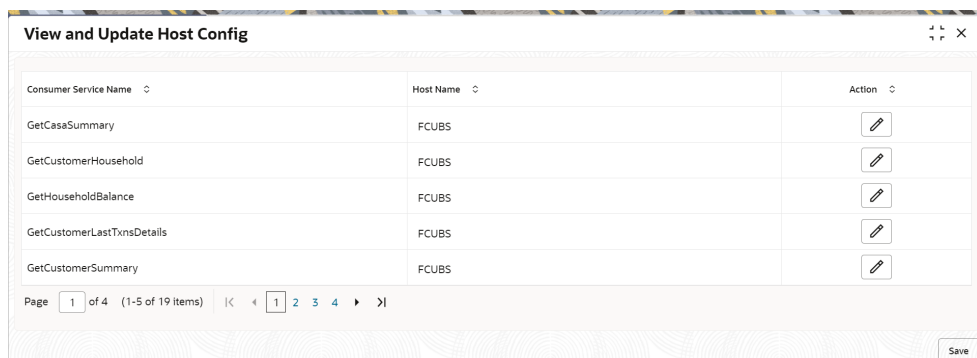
View and Update Host Config

| Consumer Service Name | Host Name | Action |
|---|---|---|
| GetCasaSummary | FCUBS | |
| GetCustomerHousehold | FCUBS | |
| GetHouseholdBalance | FCUBS | |
| GetCustomerLastTxnsDetails | FCUBS | |
| GetCustomerSummary | FCUBS | |

Page 1 of 4 (1-5 of 19 items) 1 2 3 4

Save